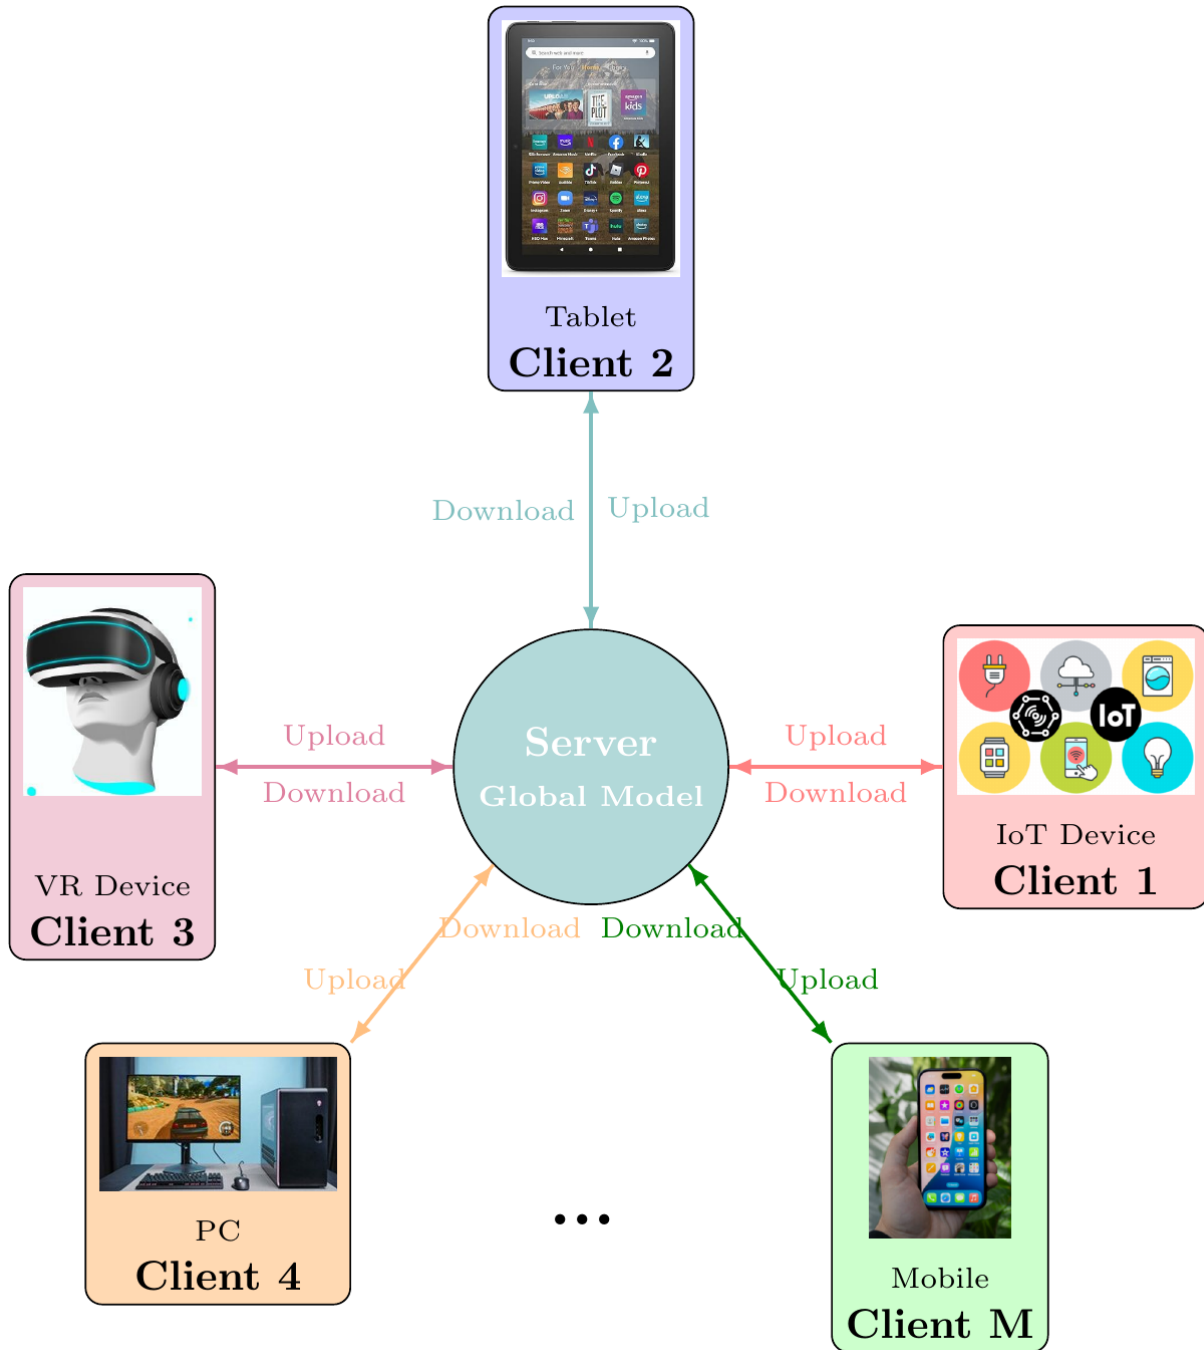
Tablet
Client 2

Download Upload

VR Device
Client 3

Upload
Download

Server
Global Model

Upload
Download

IoT
IoT Device
Client 1

Download Download

Upload

Upload

PC
Client 4

...

Mobile
Client M